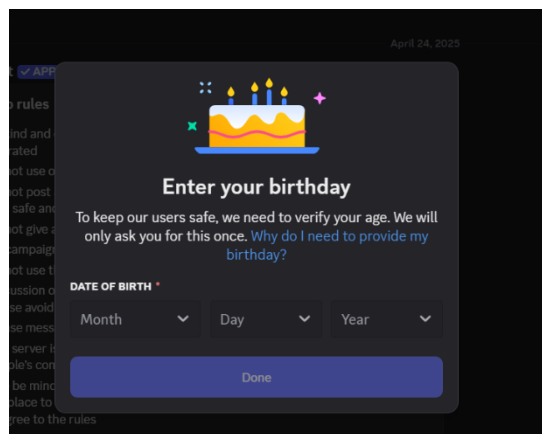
April 24, 2025

t ✓ APP

o rules

kind and
rated
not use o
not post
safe and
not give a
campaig
not use t
ussion o
se avoid
se mess
server is
ble's con
be mind
place to
gree to the rules

Enter your birthday

To keep our users safe, we need to verify your age. We will only ask you for this once. Why do I need to provide my birthday?

DATE OF BIRTH *

Month
Day
Year

Done